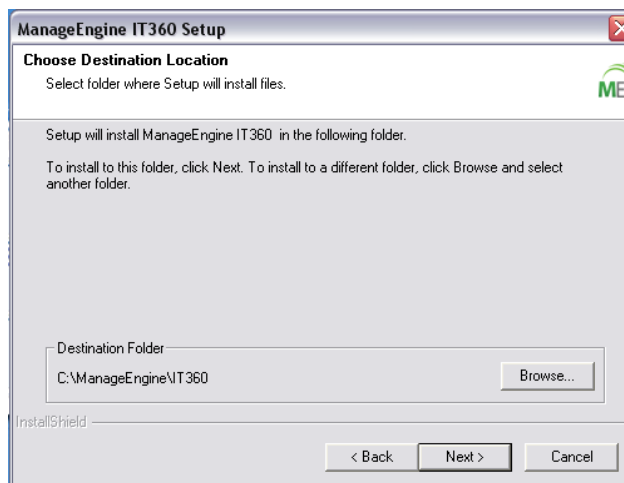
ManageEngine IT360 Setup

Choose Destination Location

Select folder where Setup will install files.

ME

Setup will install ManageEngine IT360 in the following folder.

To install to this folder, click Next. To install to a different folder, click Browse and select another folder.

Destination Folder

C:\ManageEngine\IT360

Browse...

InstallShield

< Back

Next >

Cancel